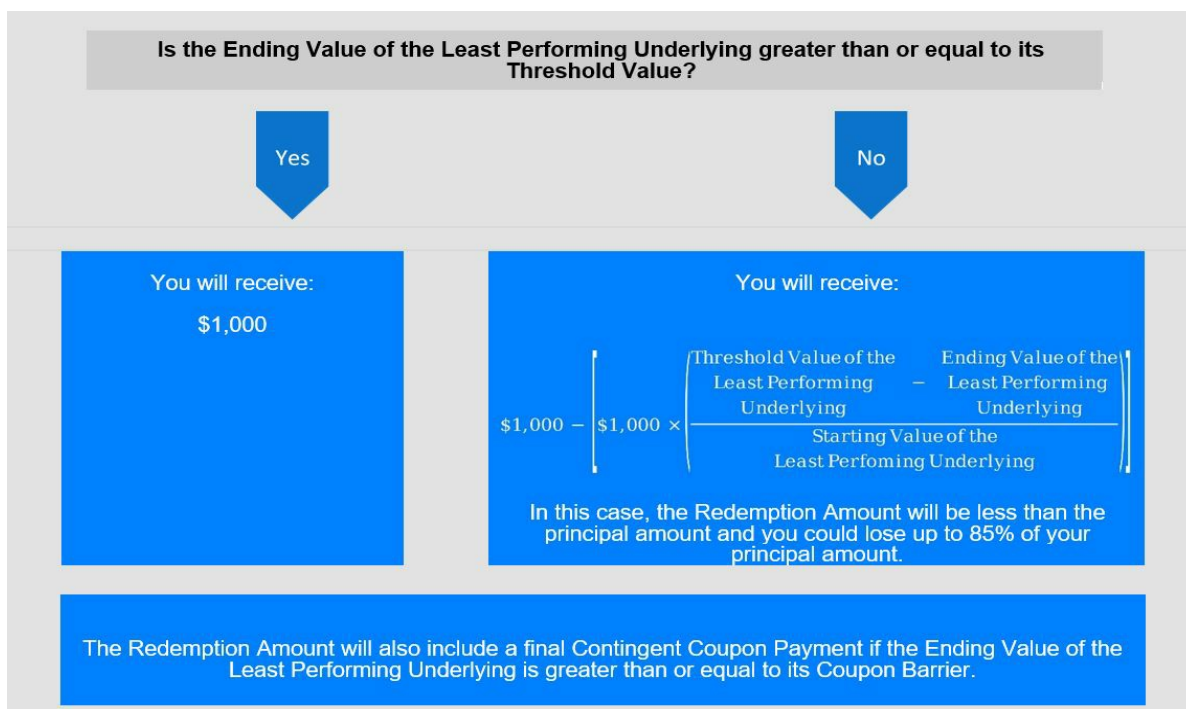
Is the Ending Value of the Least Performing Underlying greater than or equal to its Threshold Value?

Yes

No

You will receive:

$1,000

You will receive:

$\$1,000 - \left[\$1,000 \times \left(\frac{\text{Threshold Value of the Least Performing Underlying} - \text{Ending Value of the Least Performing Underlying}}{\text{Starting Value of the Least Perfoming Underlying}}\right)\right]$

In this case, the Redemption Amount will be less than the principal amount and you could lose up to 85% of your principal amount.

The Redemption Amount will also include a final Contingent Coupon Payment if the Ending Value of the Least Performing Underlying is greater than or equal to its Coupon Barrier.